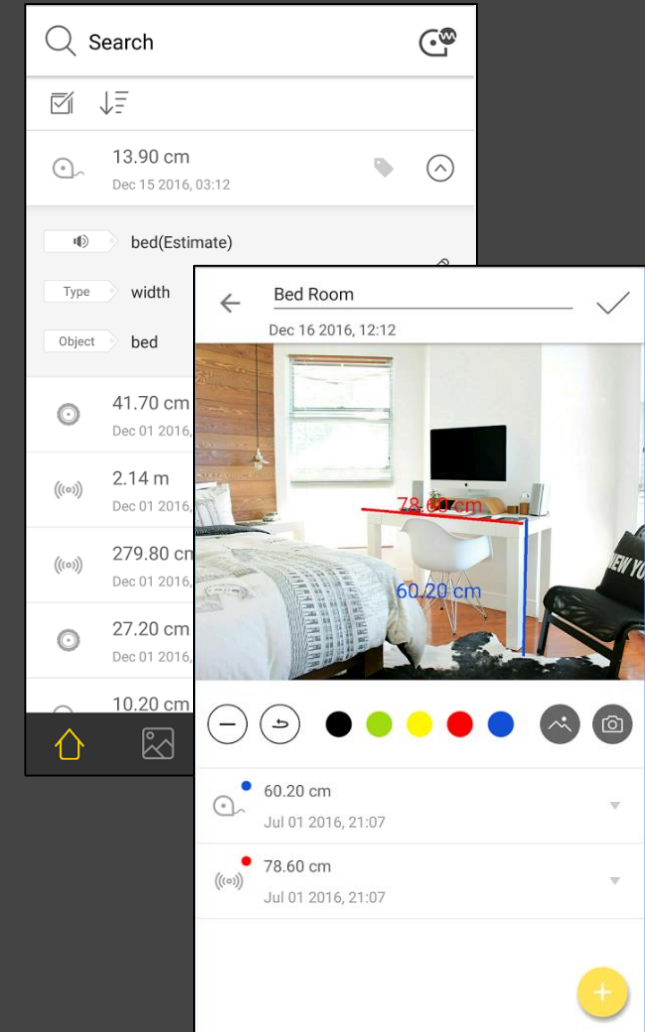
Search

13.90 cm
Dec 15 2016, 03:12

bed(Estimate)

Type width

Object bed

41.70 cm
Dec 01 2016,

2.14 m
Dec 01 2016,

279.80 cm
Dec 01 2016,

27.20 cm
Dec 01 2016,

10.20 cm

Bed Room
Dec 16 2016, 12:12

78.60 cm

60.20 cm

NEW YOR

60.20 cm
Jul 01 2016, 21:07

78.60 cm
Jul 01 2016, 21:07

+